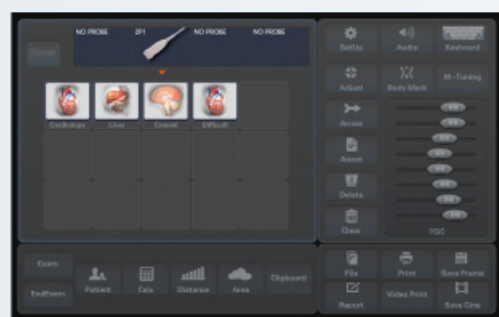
Cancel
NO PROBE
2F1
NO PROBE
NO PROBE
Cardiology
Liver
Cranial
OB/Scott
SetUp
Audio
Keyboard
Adjust
Body Mark
M-Tuning
Arrow
Annot
Delete
Clear
TGC
Exam
EndExam
Patient
Calc
Distance
Area
Clipboard
File
Print
Save Frame
Report
Video Print
Save Cine